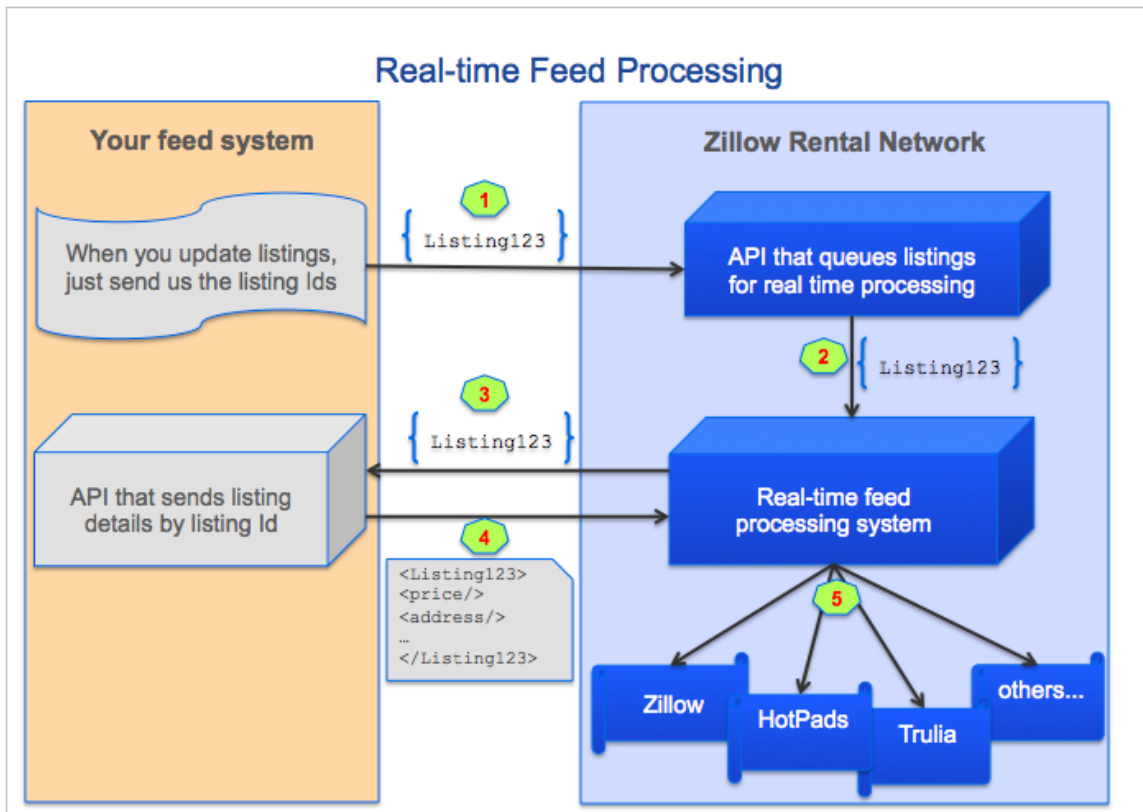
Real-time Feed Processing

Your feed system

When you update listings, just send us the listing Ids

API that sends listing details by listing Id

Zillow Rental Network

1

{ Listing123 }

API that queues listings for real time processing

2

{ Listing123 }

3

{ Listing123 }

Real-time feed processing system

4

<Listing123>
<price/>
<address/>
…
</Listing123>

5

Zillow

HotPads

Trulia

others...